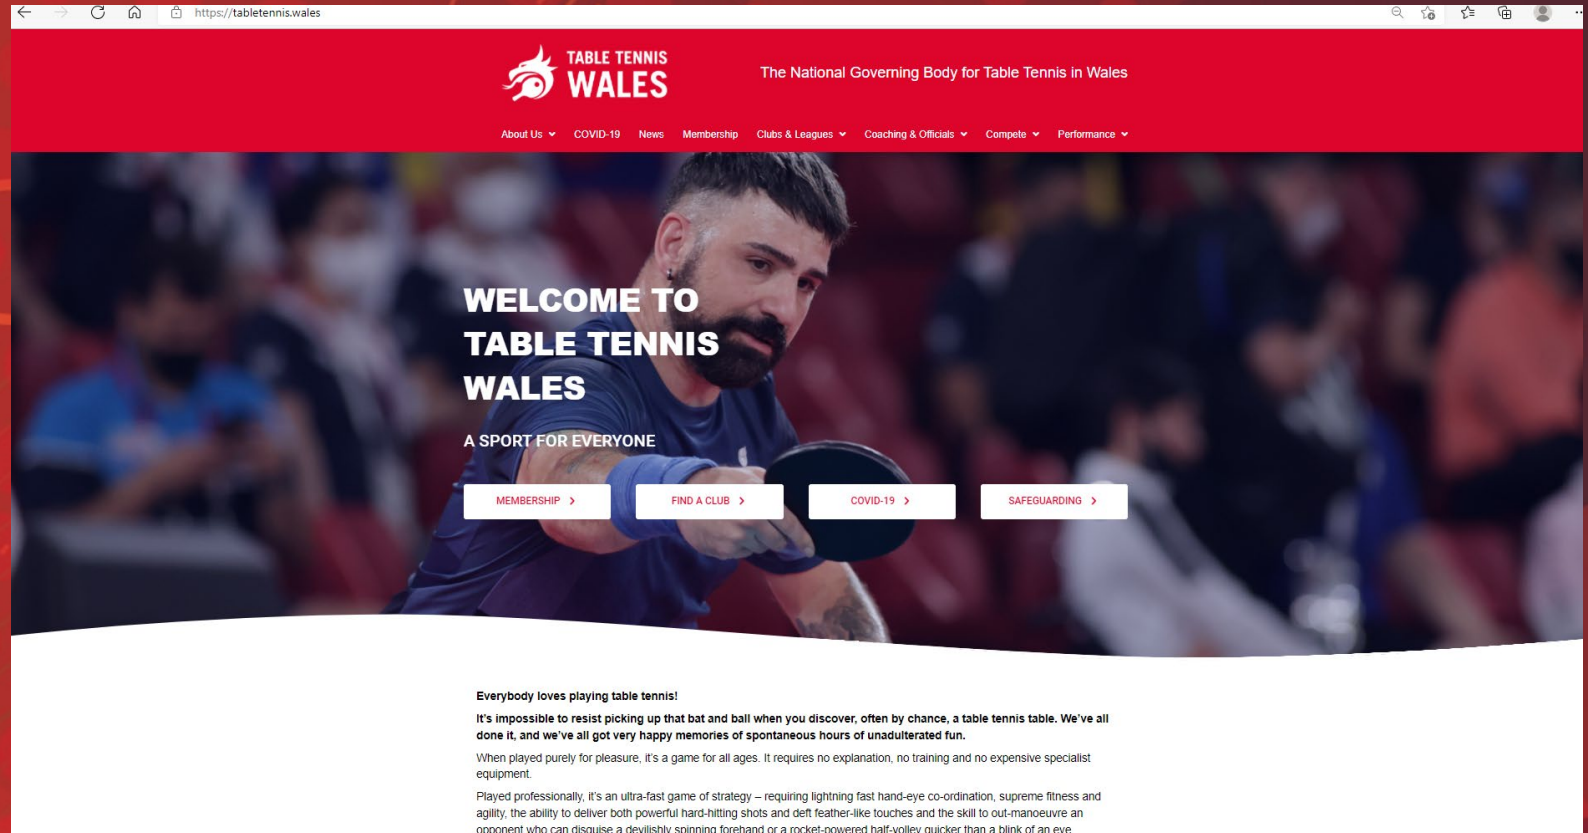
https://tabletennis.wales

TABLE TENNIS WALES

The National Governing Body for Table Tennis in Wales

About Us COVID-19 News Membership Clubs & Leagues Coaching & Officials Compete Performance

WELCOME TO TABLE TENNIS WALES

A SPORT FOR EVERYONE

MEMBERSHIP FIND A CLUB COVID-19 SAFEGUARDING

Everybody loves playing table tennis!

It's impossible to resist picking up that bat and ball when you discover, often by chance, a table tennis table. We've all done it, and we've all got very happy memories of spontaneous hours of unadulterated fun.

When played purely for pleasure, it's a game for all ages. It requires no explanation, no training and no expensive specialist equipment.

Played professionally, it's an ultra-fast game of strategy – requiring lightning fast hand-eye co-ordination, supreme fitness and agility, the ability to deliver both powerful hard-hitting shots and deft feather-like touches and the skill to out-manoeuvre an opponent who can disguise a devilishly spinning forehand or a rocket-powered half-volley quicker than a blink of an eye.